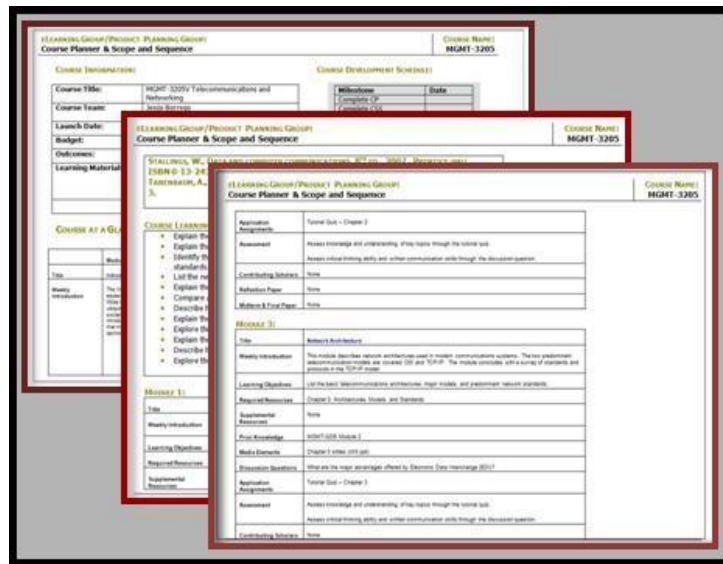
eLearning Group/Product Planning Group:
Course Planner & Scope and Sequence

Course Name:
MGMT-3205

Course Information:

| Course Title: | MGMT-3205V Telecommunications and Networking |
|---|---|
| Course Team: | Jesse Barragu |
| Launch Date: | |
| Budget: | |
| Outcomes: | |
| Learning Materials: | |

Course Development Schedule:

| Milestone | Date |
|---|---|
| Complete CP | |
| Complete CSS | |

Course at a Gl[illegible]

eLearning Group/Product Planning Group:
Course Planner & Scope and Sequence

Course Name:
MGMT-3205

Stallings, W., Data and computer communications, 8th ed., 2007, Prentice Hall ISBN 0-13-24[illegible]
Tanenbaum, A., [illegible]

Course Learning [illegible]
Explain th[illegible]
Explain th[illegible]
Identify th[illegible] standards
List the ne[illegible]
Explain th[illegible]
Compare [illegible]
Describe t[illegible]
Explain th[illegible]
Explore th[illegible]
Explain th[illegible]
Describe t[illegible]
Explore th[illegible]

Module 1:

| Title | |
|---|---|
| Weekly Introduction | |
| Learning Objectives | |
| Required Resources | |
| Supplemental Resources | |

eLearning Group/Product Planning Group:
Course Planner & Scope and Sequence

Course Name:
MGMT-3205

| Application Assignments | Tutorial Quiz – Chapter 2 |
|---|---|
| Assessment | Assess knowledge and understanding of key topics through the tutorial quiz. Assess critical thinking ability and written communication skills through the discussion question. |
| Contributing Scholars | None |
| Reflection Paper | None |
| Midterm & Final Paper | None |

Module 3:

| Title | Network Architecture |
|---|---|
| Weekly Introduction | This module describes network architectures used in modern communications systems. The two predominant telecommunication models are covered OSI and TCP/IP. The module concludes with a survey of standards and protocols in the TCP/IP model. |
| Learning Objectives | List the basic telecommunications architectures, major models, and predominant network standards. |
| Required Resources | Chapter 2: Architectures, Models, and Standards |
| Supplemental Resources | None |
| Prior Knowledge | MGMT-3205 Module 2 |
| Media Elements | Chapter 3 slides (ch3.ppt) |
| Discussion Questions | What are the major advantages offered by Electronic Data Interchange (EDI)? |
| Application Assignments | Tutorial Quiz – Chapter 3 |
| Assessment | Assess knowledge and understanding of key topics through the tutorial quiz. Assess critical thinking ability and written communication skills through the discussion question. |
| Contributing Scholars | None |